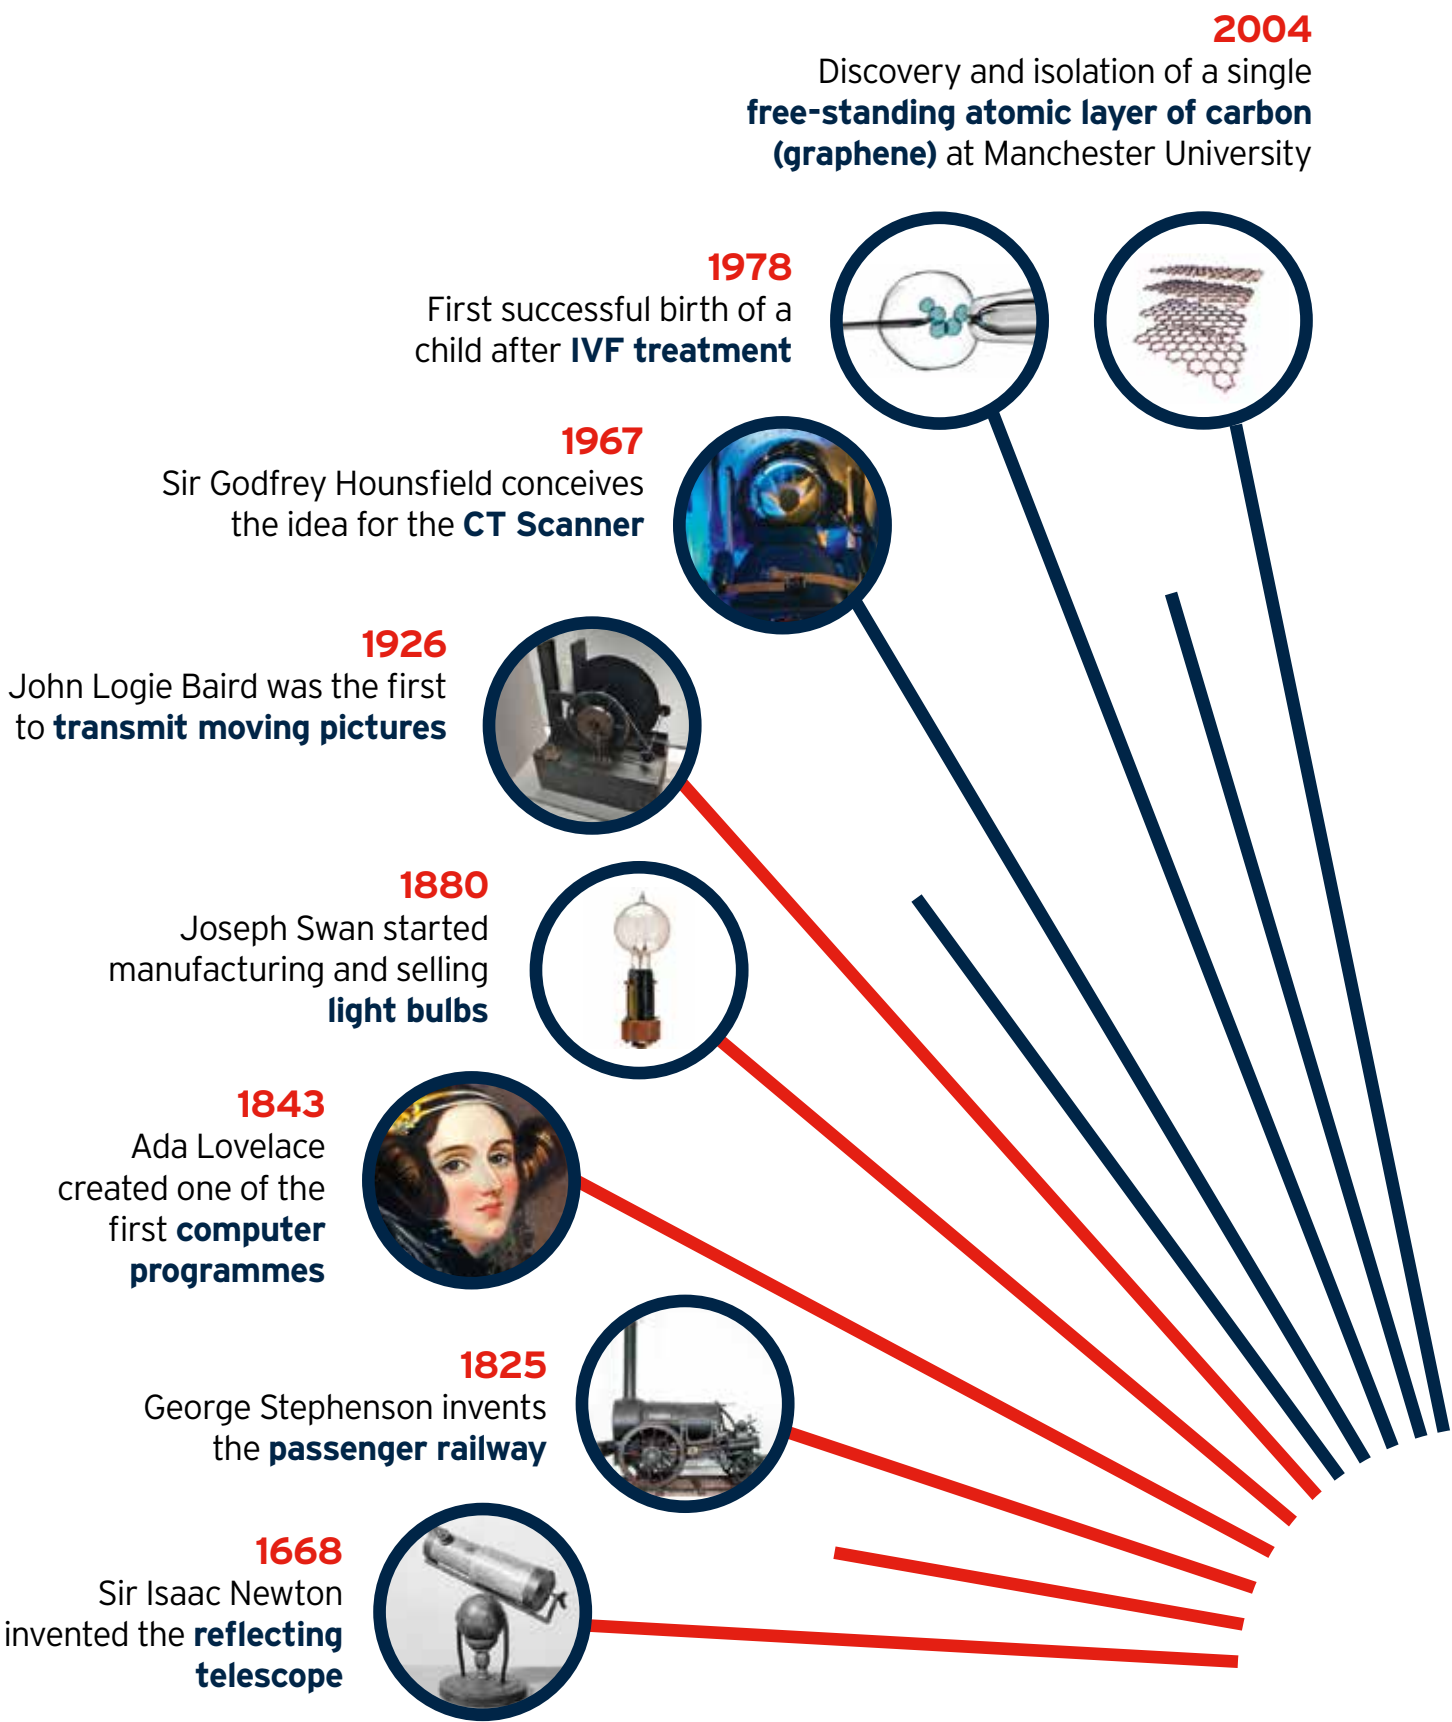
2004
Discovery and isolation of a single **free-standing atomic layer of carbon (graphene)** at Manchester University

1978
First successful birth of a child after **IVF treatment**

1967
Sir Godfrey Hounsfield conceives the idea for the **CT Scanner**

1926
John Logie Baird was the first to **transmit moving pictures**

1880
Joseph Swan started manufacturing and selling **light bulbs**

1843
Ada Lovelace created one of the first **computer programmes**

1825
George Stephenson invents the **passenger railway**

1668
Sir Isaac Newton invented the **reflecting telescope**